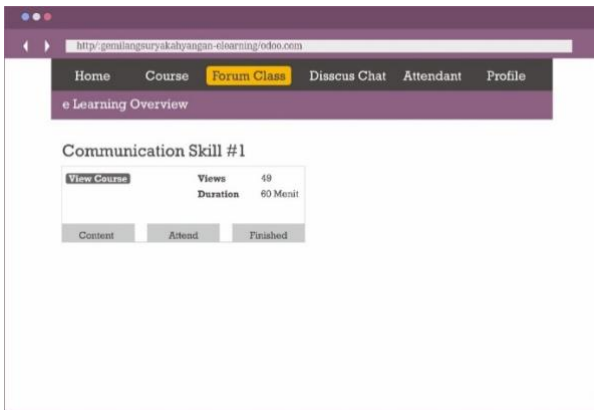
http/:gemilangsuryakahyangan-elearning/odoo.com

Home Course Forum Class Disscus Chat Attendant Profile

e Learning Overview

Communication Skill #1

View Course

| Views | 49 |
|---|---|
| Duration | 60 Menit |

Content Attend Finished